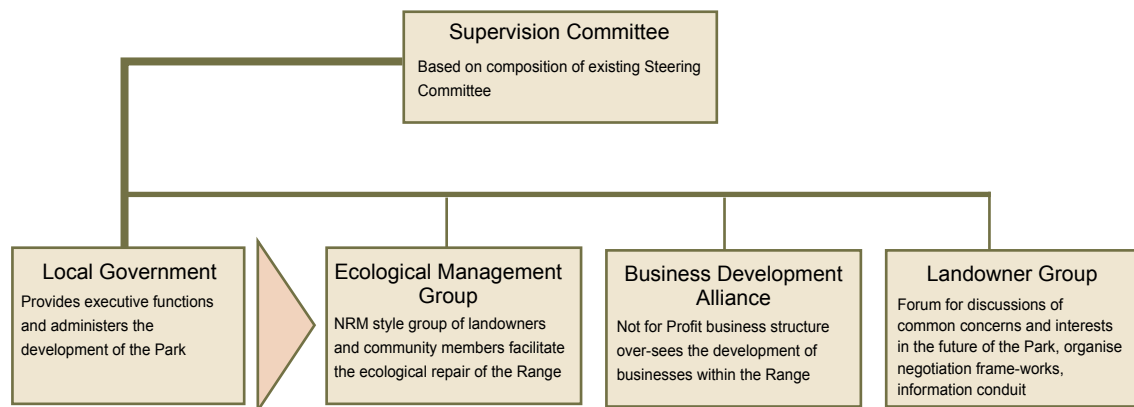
Supervision Committee

Based on composition of existing Steering Committee

Local Government

Provides executive functions and administers the development of the Park

Ecological Management Group

NRM style group of landowners and community members facilitate the ecological repair of the Range

Business Development Alliance

Not for Profit business structure over-sees the development of businesses within the Range

Landowner Group

Forum for discussions of common concerns and interests in the future of the Park, organise negotiation frame-works, information conduit